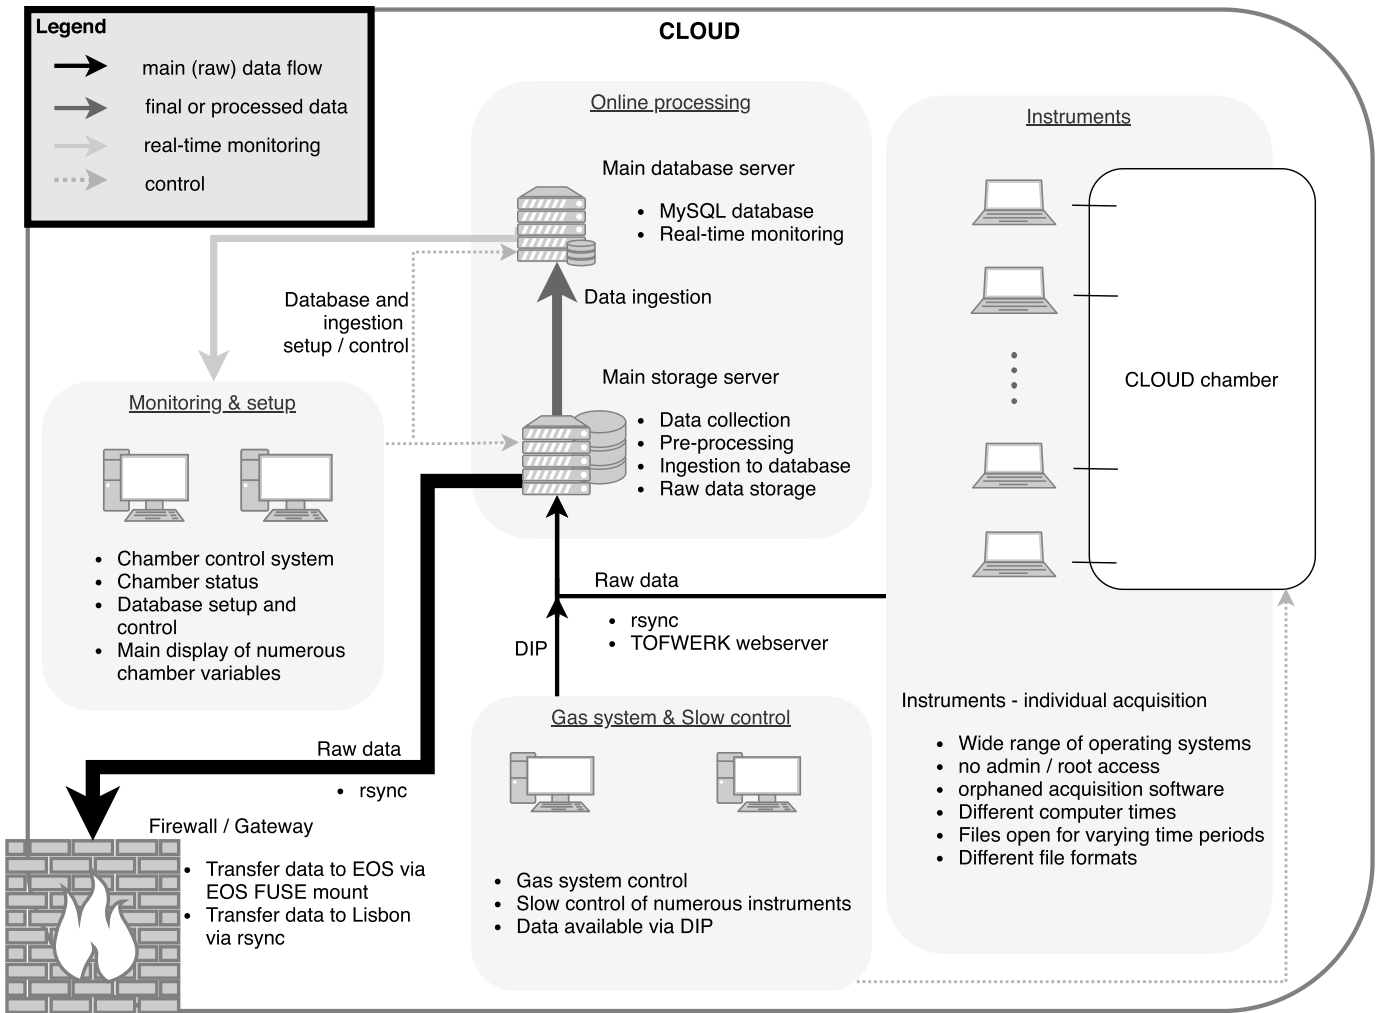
Legend
main (raw) data flow
final or processed data
real-time monitoring
control

CLOUD

Online processing

Main database server
- MySQL database
- Real-time monitoring

Data ingestion

Main storage server
- Data collection
- Pre-processing
- Ingestion to database
- Raw data storage

Database and ingestion setup / control

Monitoring & setup
- Chamber control system
- Chamber status
- Database setup and control
- Main display of numerous chamber variables

Instruments

CLOUD chamber

Raw data
- rsync
- TOFWERK webserver

DIP

Instruments - individual acquisition
- Wide range of operating systems
- no admin / root access
- orphaned acquisition software
- Different computer times
- Files open for varying time periods
- Different file formats

Gas system & Slow control
- Gas system control
- Slow control of numerous instruments
- Data available via DIP

Raw data
- rsync

Firewall / Gateway
- Transfer data to EOS via EOS FUSE mount
- Transfer data to Lisbon via rsync